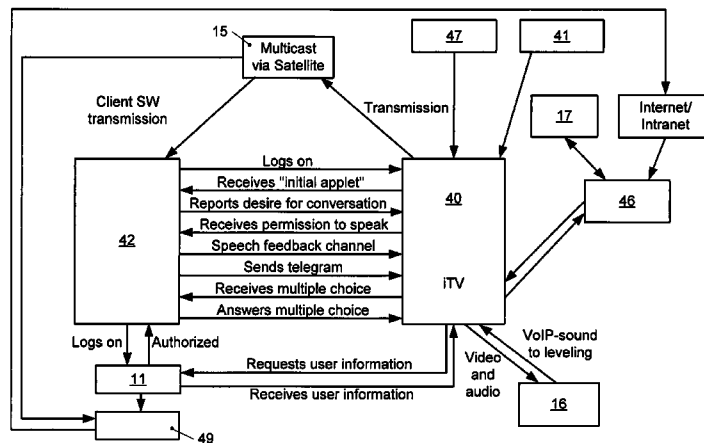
15
Multicast via Satellite

47

41

Client SW transmission

Transmission

17

Internet/ Intranet

Logs on
Receives "initial applet"
Reports desire for conversation
Receives permission to speak
Speech feedback channel
Sends telegram
Receives multiple choice
Answers multiple choice

42

40

iTV

46

Logs on

Authorized

Requests user information

Receives user information

11

Video and audio

VoIP-sound to leveling

16

49